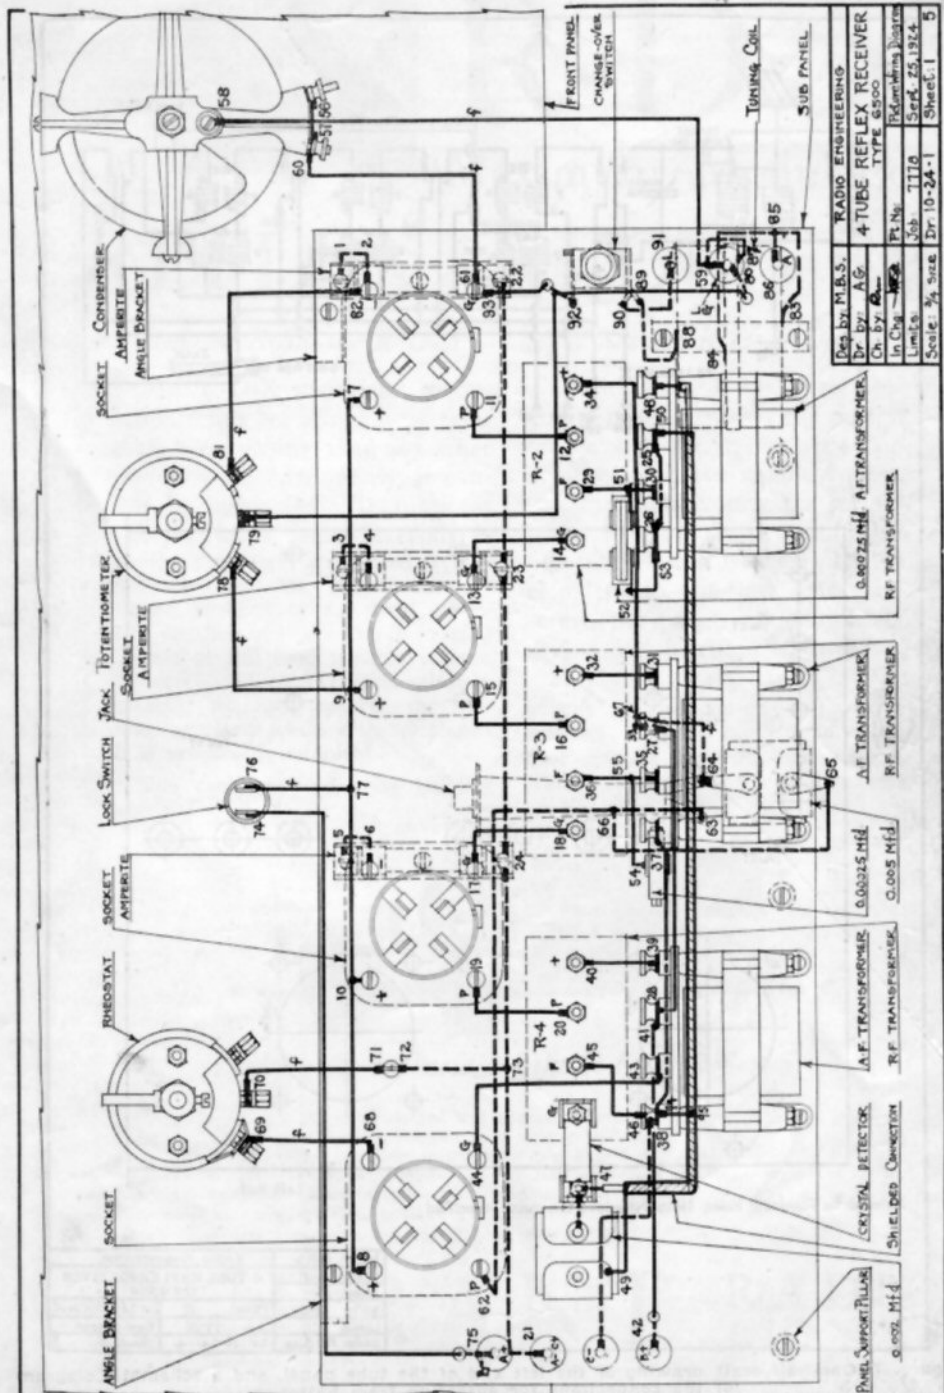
| Des. by: M.B.S. | RADIO ENGINEERING |
|---|---|
| Dr. by: A.G. | 4 TUBE REFLEX RECEIVER TYPE 6500 |
| Ch. by: | |
| In Chg. | Pl. No. Pictorial Wiring Diagram |
| Limits | Job 7718 Sept. 25, 1924 |
| Scale: 3/4 Size | Dr: 10-24-1 Sheet: 1 5 |

FRONT PANEL

CHANGE-OVER SWITCH

TUNING COIL

SUB PANEL

SOCKET

CONDENSER

AMPERITE

ANGLE BRACKET

POTENTIOMETER

SOCKET

AMPERITE

JACK

LOCK SWITCH

SOCKET

AMPERITE

RHEOSTAT

SOCKET

ANGLE BRACKET

PANEL SUPPORT PILLAR

0.002 Mfd

SHIELDED CONNECTION

CRYSTAL DETECTOR

R.F. TRANSFORMER

A.F. TRANSFORMER

0.005 Mfd

0.00025 Mfd

R.F. TRANSFORMER

A.F. TRANSFORMER

R.F. TRANSFORMER

R.F. TRANSFORMER

0.00025 Mfd A.F. TRANSFORMER

R-2

R-3

R-4

58 56 57 60 1 2 82 61 93 22 92 91 89 90 88 87 86 85 59 83 84 7 11 34 48 12 50 29 51 30 25 81 80 79 3 4 78 13 23 14 52 53 28 9 15 32 16 31 36 55 27 35 64 57 63 65 76 74 77 5 6 24 18 66 37 54 17 10 19 40 39 20 38 41 45 43 46 71 72 70 69 73 68 44 47 8 62 49 75 21 42

+ P G F